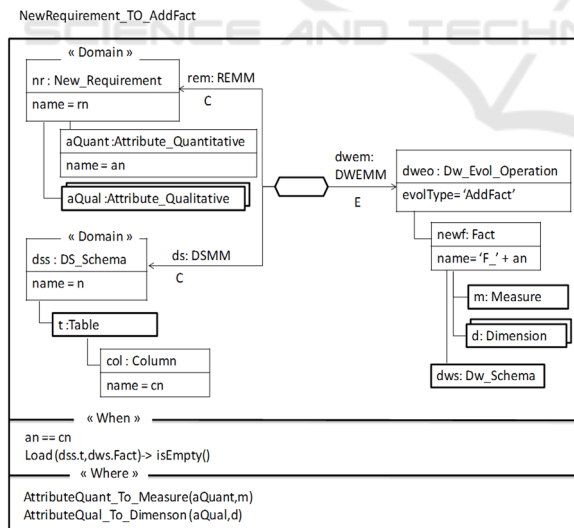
NewRequirement_TO_AddFact

SCIENCE AND TECHN

« Domain »

nr : New_Requirement

name = rn

rem: REMM

C

aQuant :Attribute_Quantitative

name = an

aQual :Attribute_Qualitative

dwem: DWEMM

E

dweo : Dw_Evol_Operation

evolType= 'AddFact'

« Domain »

dss : DS_Schema

name = n

ds: DSMM

C

newf: Fact

name= 'F_' + an

m: Measure

d: Dimension

t :Table

col : Column

name = cn

dws: Dw_Schema

« When »

an == cn
Load (dss.t,dws.Fact)-> isEmpty()

« Where »

AttributeQuant_To_Measure(aQuant,m)
AttributeQual_To_Dimenson (aQual,d)